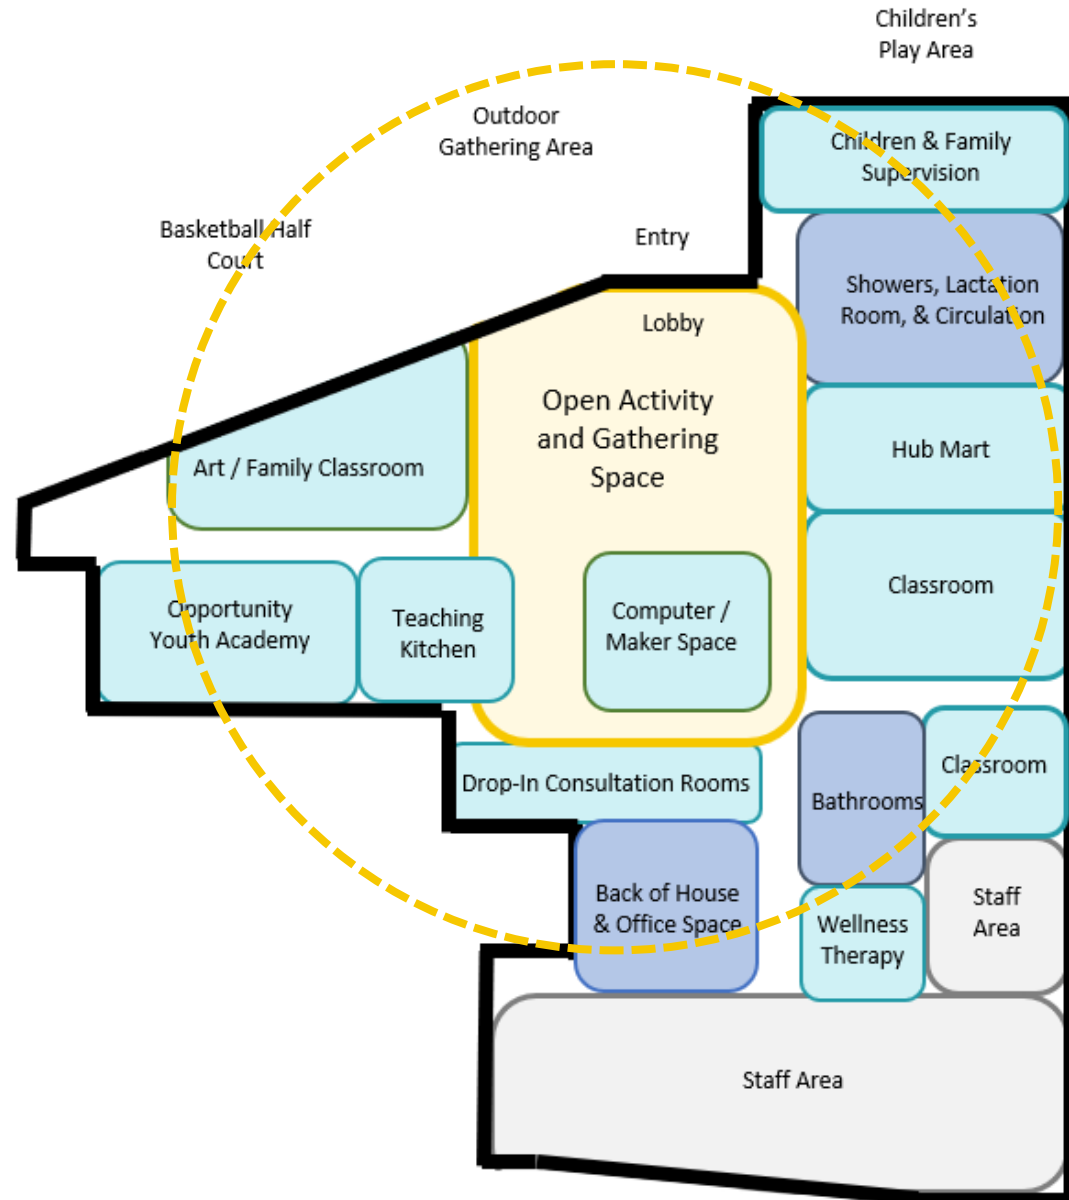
Children's Play Area

Outdoor Gathering Area

Children & Family Supervision

Basketball Half Court

Entry

Showers, Lactation Room, & Circulation

Lobby

Open Activity and Gathering Space

Hub Mart

Art / Family Classroom

Classroom

Opportunity Youth Academy

Teaching Kitchen

Computer / Maker Space

Drop-In Consultation Rooms

Bathrooms

Classroom

Back of House & Office Space

Wellness Therapy

Staff Area

Staff Area